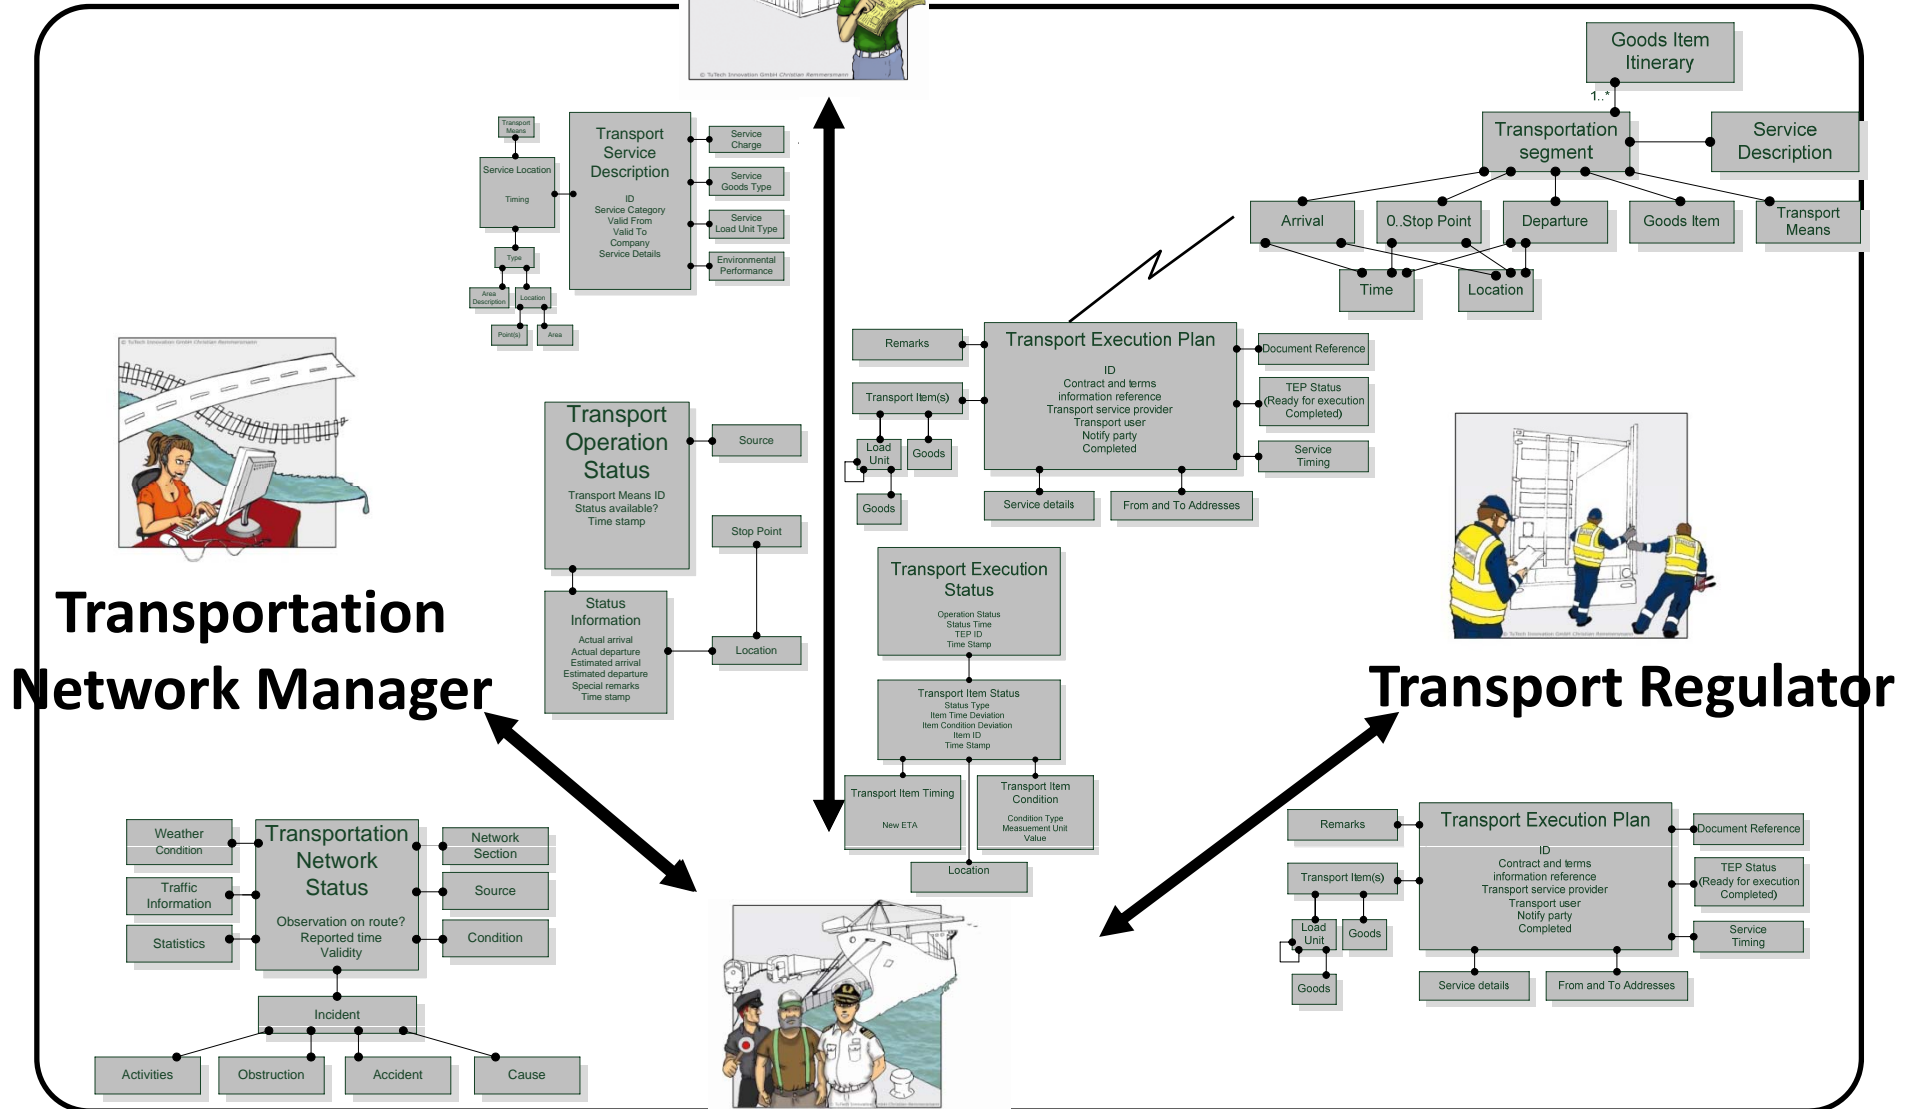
© TuTech Innovation GmbH Christian Remmersmann

Goods Item Itinerary

1..*

Transportation segment

Service Description

Arrival

0..Stop Point

Departure

Goods Item

Transport Means

Time

Location

Transport Means

Service Location

Timing

Type

Area Description

Location

Point(s)

Area

Transport Service Description

ID
Service Category
Valid From
Valid To
Company
Service Details

Service Charge

Service Goods Type

Service Load Unit Type

Environmental Performance

© TuTech Innovation GmbH Christian Remmersmann

Transport Operation Status

Transport Means ID
Status available?
Time stamp

Source

Stop Point

Status Information

Actual arrival
Actual departure
Estimated arrival
Estimated departure
Special remarks
Time stamp

Location

Remarks

Transport Item(s)

Load Unit

Goods

Goods

Transport Execution Plan

ID
Contract and terms
information reference
Transport service provider
Transport user
Notify party
Completed

Document Reference

TEP Status
(Ready for execution
Completed)

Service Timing

Service details

From and To Addresses

Transport Execution Status

Operation Status
Status Time
TEP ID
Time Stamp

Transport Item Status

Status Type
Item Time Deviation
Item Condition Deviation
Item ID
Time Stamp

Transport Item Timing

New ETA

Transport Item Condition

Condition Type
Measurement Unit
Value

Location

© TuTech Innovation GmbH Christian Remmersmann

Transportation Network Manager

Transport Regulator

Weather Condition

Traffic Information

Statistics

Transportation Network Status

Observation on route?
Reported time
Validity

Network Section

Source

Condition

Incident

Activities

Obstruction

Accident

Cause

Remarks

Transport Item(s)

Load Unit

Goods

Goods

Transport Execution Plan

ID
Contract and terms
information reference
Transport service provider
Transport user
Notify party
Completed

Document Reference

TEP Status
(Ready for execution
Completed)

Service Timing

Service details

From and To Addresses